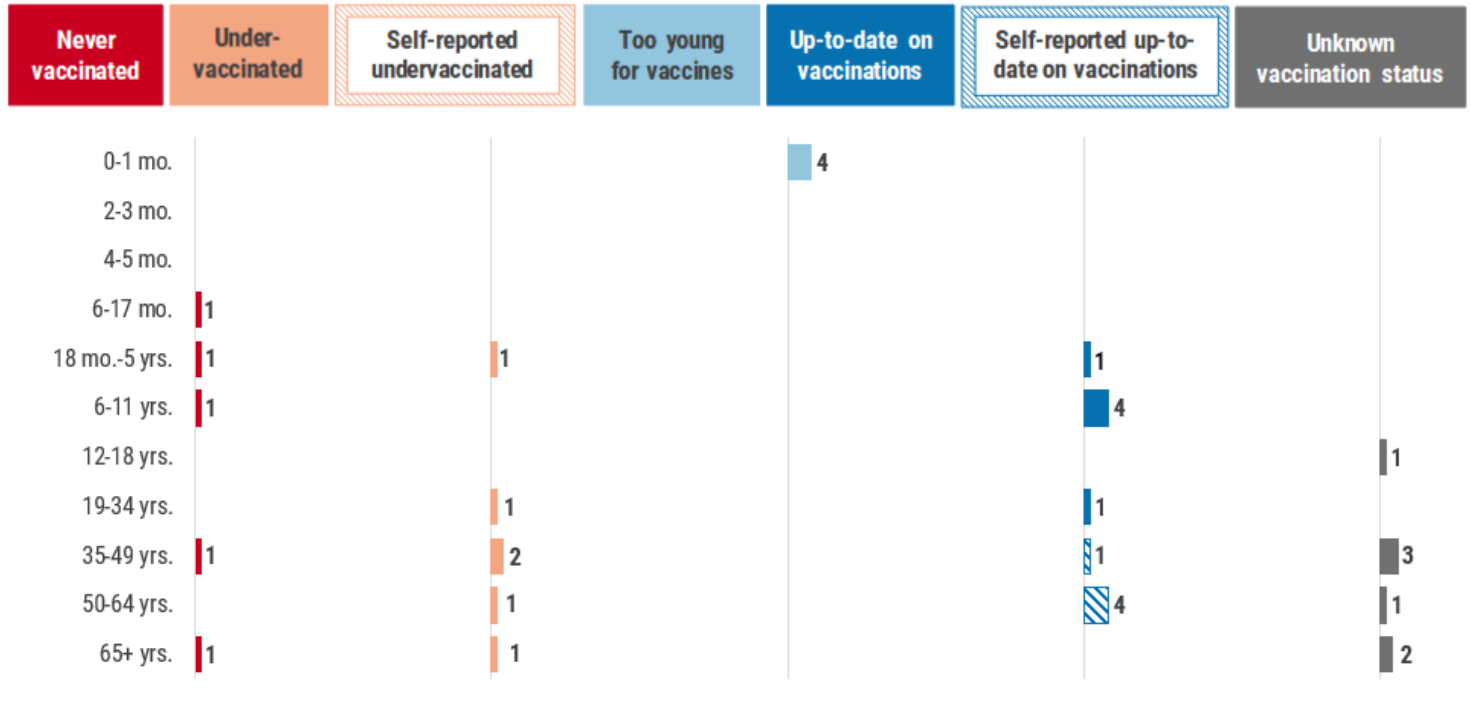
| | Never vaccinated | Under-vaccinated | Self-reported undervaccinated | Too young for vaccines | Up-to-date on vaccinations | Self-reported up-to-date on vaccinations | Unknown vaccination status |
|---|---|---|---|---|---|---|---|
| 0-1 mo. | | | | 4 | | | |
| 2-3 mo. | | | | | | | |
| 4-5 mo. | | | | | | | |
| 6-17 mo. | 1 | | | | | | |
| 18 mo.-5 yrs. | 1 | 1 | | | 1 | | |
| 6-11 yrs. | 1 | | | | 4 | | |
| 12-18 yrs. | | | | | | | 1 |
| 19-34 yrs. | | 1 | | | 1 | | |
| 35-49 yrs. | 1 | 2 | | | | 1 | 3 |
| 50-64 yrs. | | 1 | | | | 4 | 1 |
| 65+ yrs. | 1 | 1 | | | | | 2 |